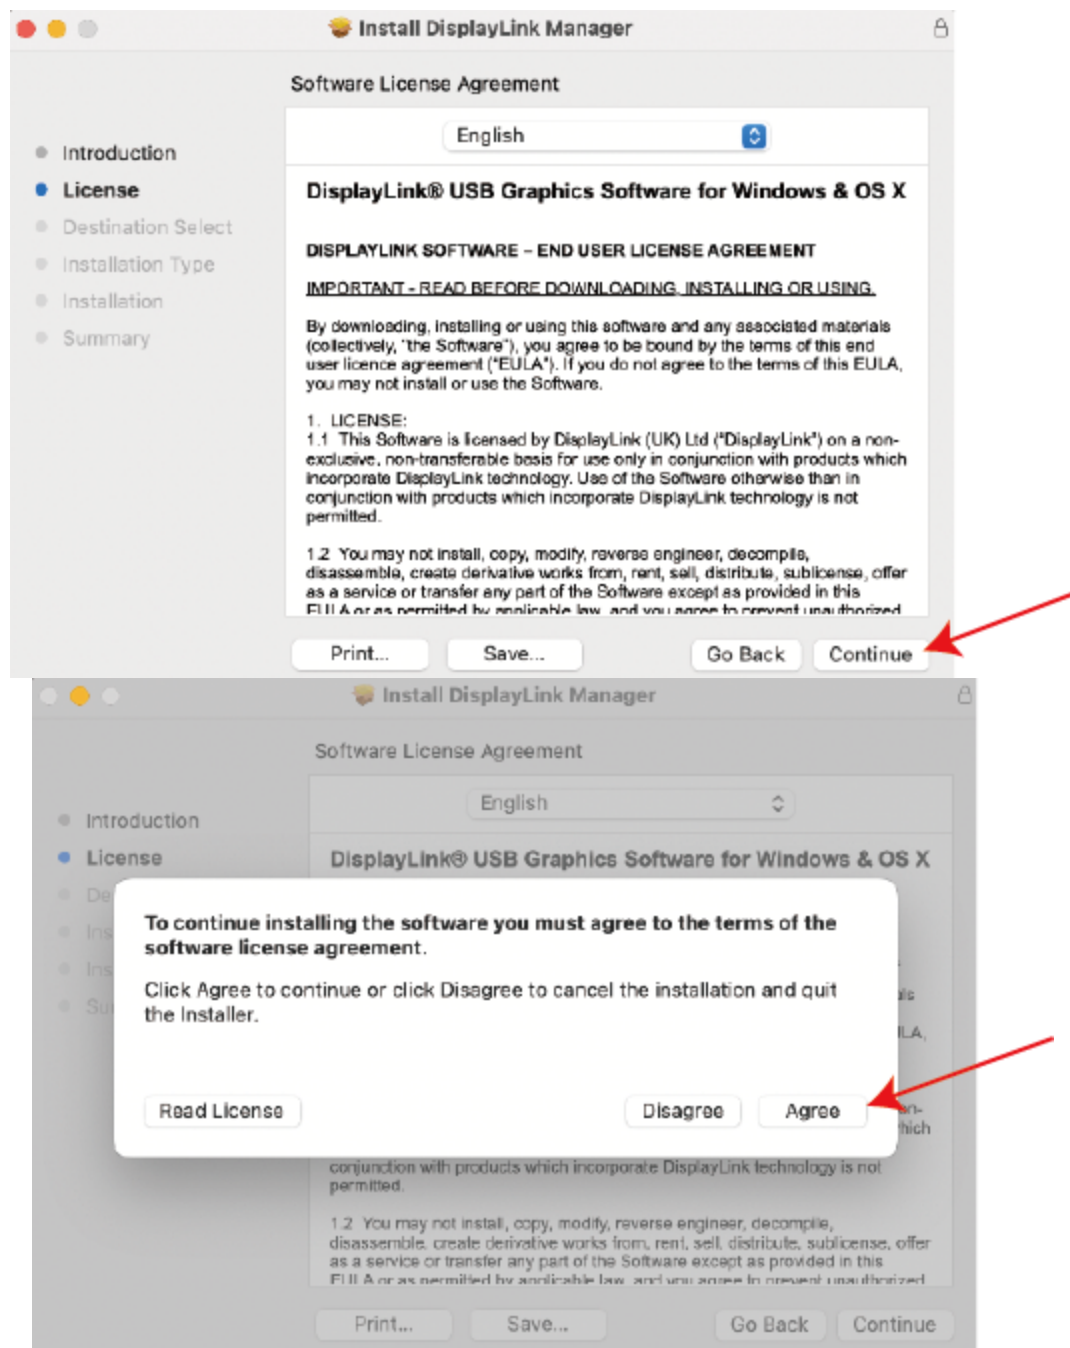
Install DisplayLink Manager

Software License Agreement

Introduction
License
Destination Select
Installation Type
Installation
Summary

English

DisplayLink® USB Graphics Software for Windows & OS X

DISPLAYLINK SOFTWARE – END USER LICENSE AGREEMENT

IMPORTANT - READ BEFORE DOWNLOADING, INSTALLING OR USING.

By downloading, installing or using this software and any associated materials (collectively, "the Software"), you agree to be bound by the terms of this end user licence agreement ("EULA"). If you do not agree to the terms of this EULA, you may not install or use the Software.

1. LICENSE:
1.1 This Software is licensed by DisplayLink (UK) Ltd ("DisplayLink") on a non-exclusive, non-transferable basis for use only in conjunction with products which incorporate DisplayLink technology. Use of the Software otherwise than in conjunction with products which incorporate DisplayLink technology is not permitted.

1.2 You may not install, copy, modify, reverse engineer, decompile, disassemble, create derivative works from, rent, sell, distribute, sublicense, offer as a service or transfer any part of the Software except as provided in this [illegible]

Print... Save... Go Back Continue

Install DisplayLink Manager

Software License Agreement

Introduction
License

English

DisplayLink® USB Graphics Software for Windows & OS X

To continue installing the software you must agree to the terms of the software license agreement.

Click Agree to continue or click Disagree to cancel the installation and quit the Installer.

Read License Disagree Agree

conjunction with products which incorporate DisplayLink technology is not permitted.

1.2 You may not install, copy, modify, reverse engineer, decompile, disassemble, create derivative works from, rent, sell, distribute, sublicense, offer as a service or transfer any part of the Software except as provided in this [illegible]

Print... Save... Go Back Continue